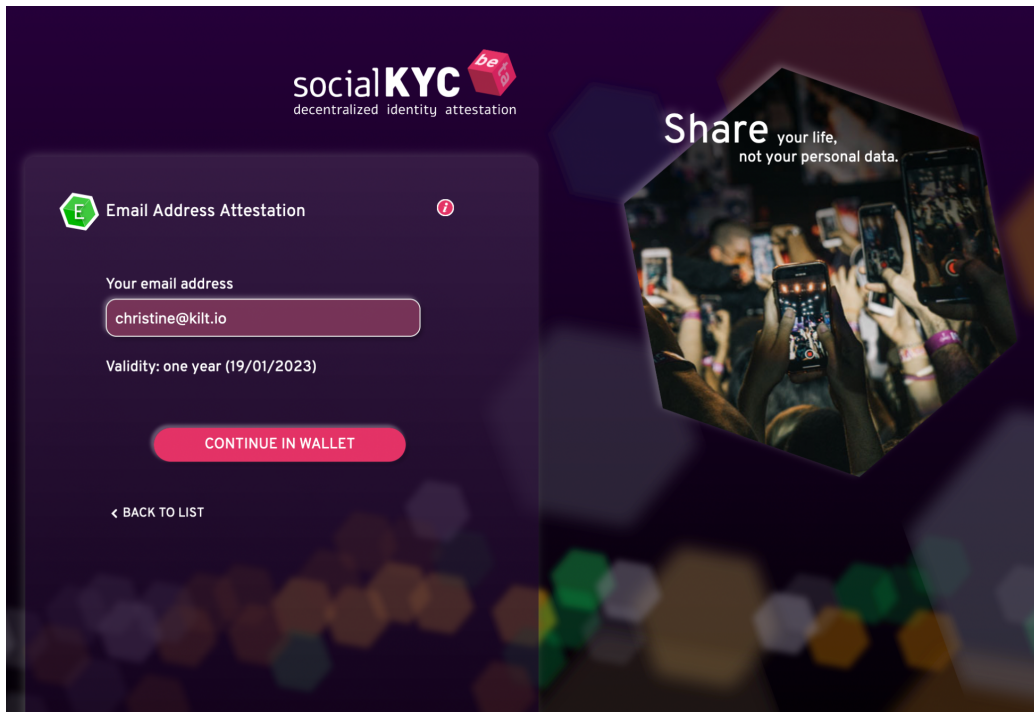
socialKYC beta
decentralized identity attestation

E Email Address Attestation

i

Your email address

christine@kilt.io

Validity: one year (19/01/2023)

CONTINUE IN WALLET

< BACK TO LIST

Share your life,
not your personal data.